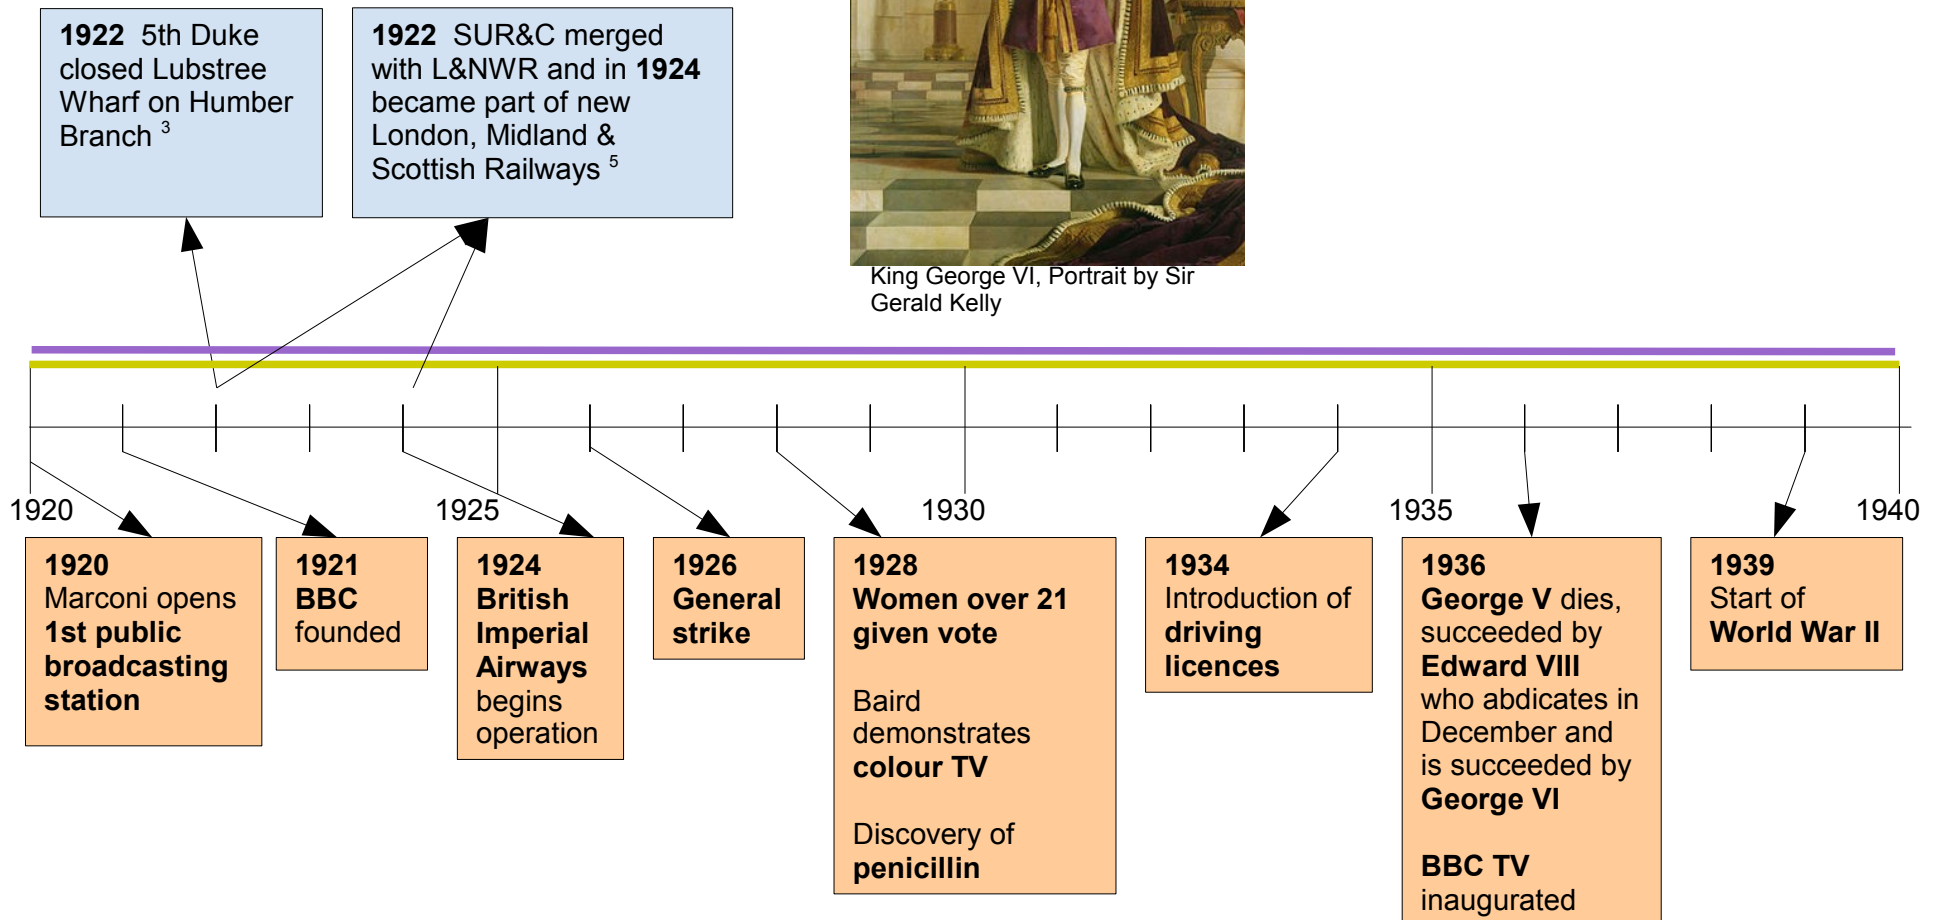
**1922** 5th Duke closed Lubstree Wharf on Humber Branch $^3$

**1922** SUR&C merged with L&NWR and in **1924** became part of new London, Midland & Scottish Railways $^5$

King George VI, Portrait by Sir Gerald Kelly

1920

1925

1930

1935

1940

**1920**
Marconi opens **1st public broadcasting station**

**1921**
**BBC** founded

**1924**
**British Imperial Airways** begins operation

**1926**
**General strike**

**1928**
**Women over 21 given vote**

Baird demonstrates **colour TV**

Discovery of **penicillin**

**1934**
Introduction of **driving licences**

**1936**
**George V** dies, succeeded by **Edward VIII** who abdicates in December and is succeeded by **George VI**

**BBC TV** inaugurated

**1939**
Start of **World War II**